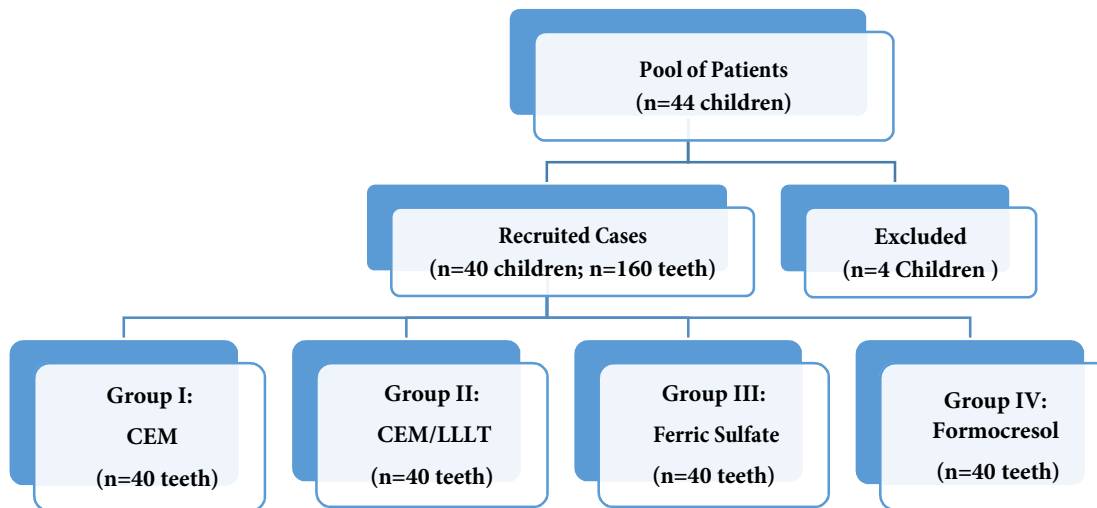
Pool of Patients
(n=44 children)

Recruited Cases
(n=40 children; n=160 teeth)

Excluded
(n=4 Children )

Group I:
CEM
(n=40 teeth)

Group II:
CEM/LLLT
(n=40 teeth)

Group III:
Ferric Sulfate
(n=40 teeth)

Group IV:
Formocresol
(n=40 teeth)